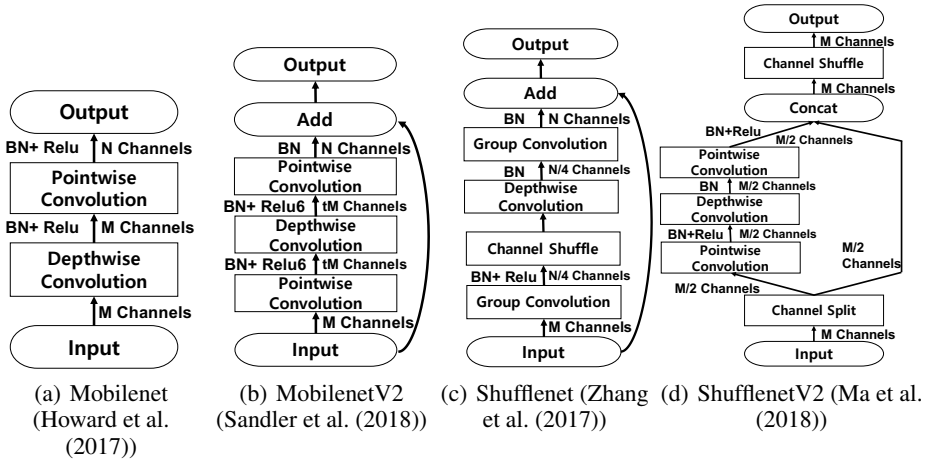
Output
BN+ Relu
N Channels
Pointwise Convolution
BN+ Relu
M Channels
Depthwise Convolution
M Channels
Input

(a) Mobilenet (Howard et al. (2017))

Output
Add
BN
N Channels
Pointwise Convolution
BN+ Relu6
tM Channels
Depthwise Convolution
BN+ Relu6
tM Channels
Pointwise Convolution
M Channels
Input

(b) MobilenetV2 (Sandler et al. (2018))

Output
Add
BN
N Channels
Group Convolution
BN
N/4 Channels
Depthwise Convolution
Channel Shuffle
BN+ Relu
N/4 Channels
Group Convolution
M Channels
Input

(c) Shufflenet (Zhang et al. (2017))

Output
M Channels
Channel Shuffle
M Channels
Concat
BN+Relu
M/2 Channels
Pointwise Convolution
BN
M/2 Channels
Depthwise Convolution
BN+Relu
M/2 Channels
Pointwise Convolution
M/2 Channels
M/2 Channels
Channel Split
M Channels
Input

(d) ShufflenetV2 (Ma et al. (2018))